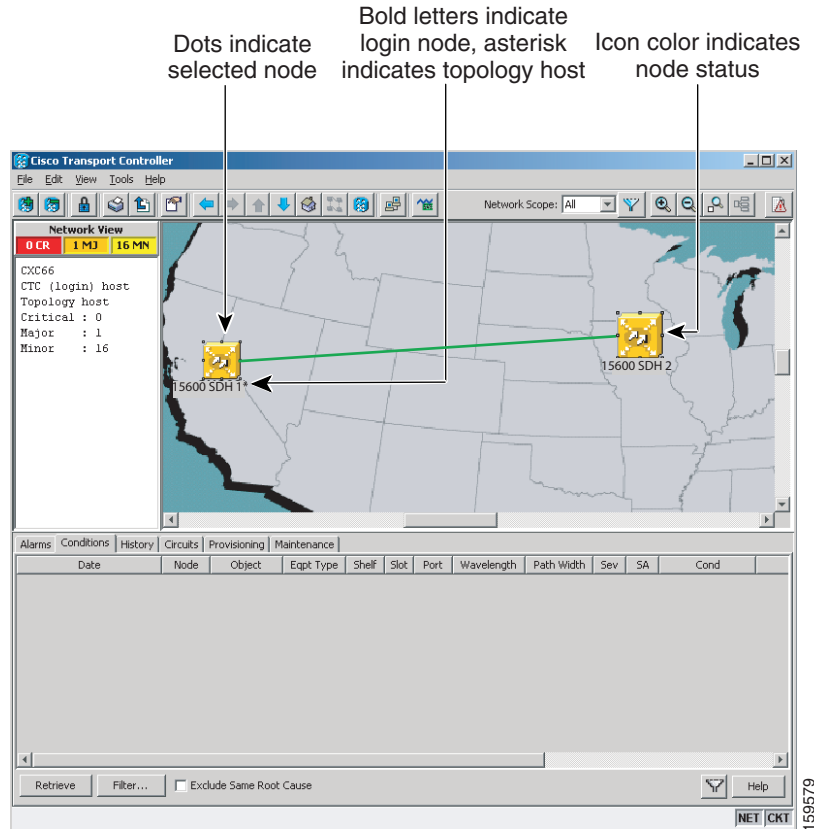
Dots indicate selected node

Bold letters indicate login node, asterisk indicates topology host

Icon color indicates node status

Cisco Transport Controller

File Edit View Tools Help

Network Scope: All

Network View

0 CR 1 MJ 16 MN

CXC66
CTC (login) host
Topology host
Critical : 0
Major : 1
Minor : 16

15600 SDH 1*

15600 SDH 2

Alarms Conditions History Circuits Provisioning Maintenance

| Date | Node | Object | Eqpt Type | Shelf | Slot | Port | Wavelength | Path Width | Sev | SA | Cond |
|---|---|---|---|---|---|---|---|---|---|---|---|

Retrieve Filter... Exclude Same Root Cause Help

NET CKT

159579